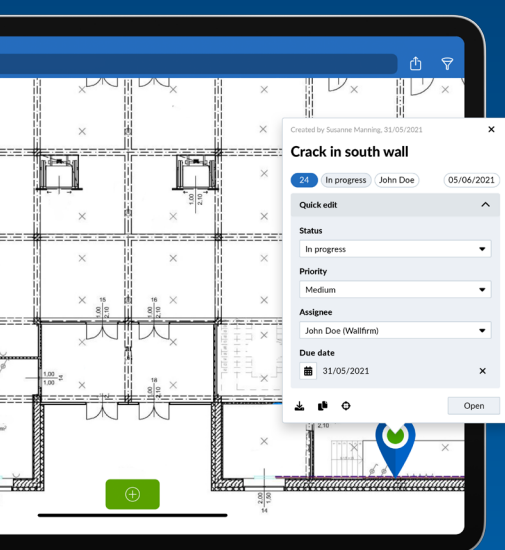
Created by Susanne Manning, 31/05/2021

×

Crack in south wall

24 In progress John Doe 05/06/2021

Quick edit

Status

In progress

Priority

Medium

Assignee

John Doe (Wallfirm)

Due date

31/05/2021

×

Open

1,00
2,10

15
1,00
2,10

16
1,00
2,10

1,00
2,10
14

18
1,00
2,10

2,10

2,00
1,50
14